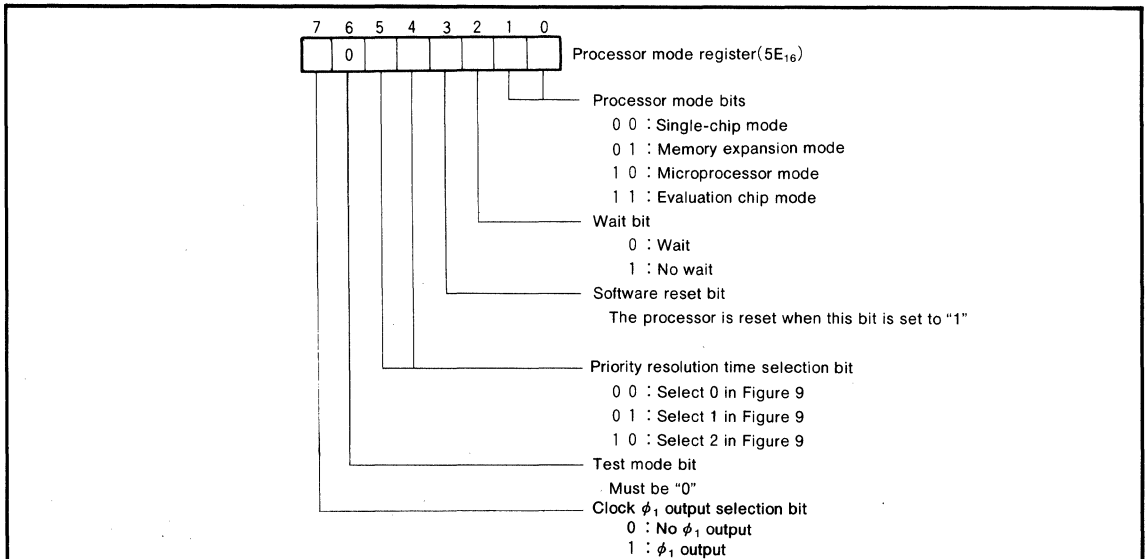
7 6 5 4 3 2 1 0

0

Processor mode register$(5E_{16})$

Processor mode bits
0 0 : Single-chip mode
0 1 : Memory expansion mode
1 0 : Microprocessor mode
1 1 : Evaluation chip mode

Wait bit
0 : Wait
1 : No wait

Software reset bit
The processor is reset when this bit is set to "1"

Priority resolution time selection bit
0 0 : Select 0 in Figure 9
0 1 : Select 1 in Figure 9
1 0 : Select 2 in Figure 9

Test mode bit
Must be "0"

Clock $\phi_1$ output selection bit
0 : No $\phi_1$ output
1 : $\phi_1$ output